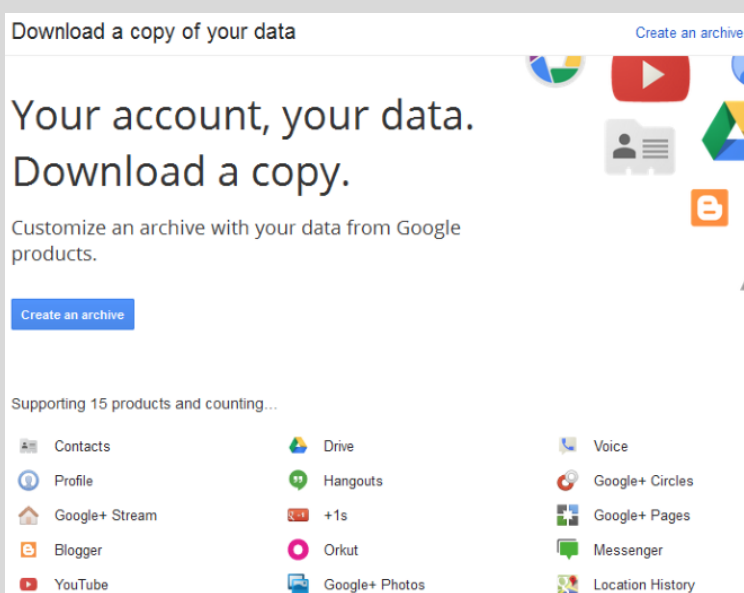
Download a copy of your data

Create an archive

Your account, your data. Download a copy.

Customize an archive with your data from Google products.

Create an archive

Supporting 15 products and counting...

Contacts
Profile
Google+ Stream
Blogger
YouTube

Drive
Hangouts
+1s
Orkut
Google+ Photos

Voice
Google+ Circles
Google+ Pages
Messenger
Location History